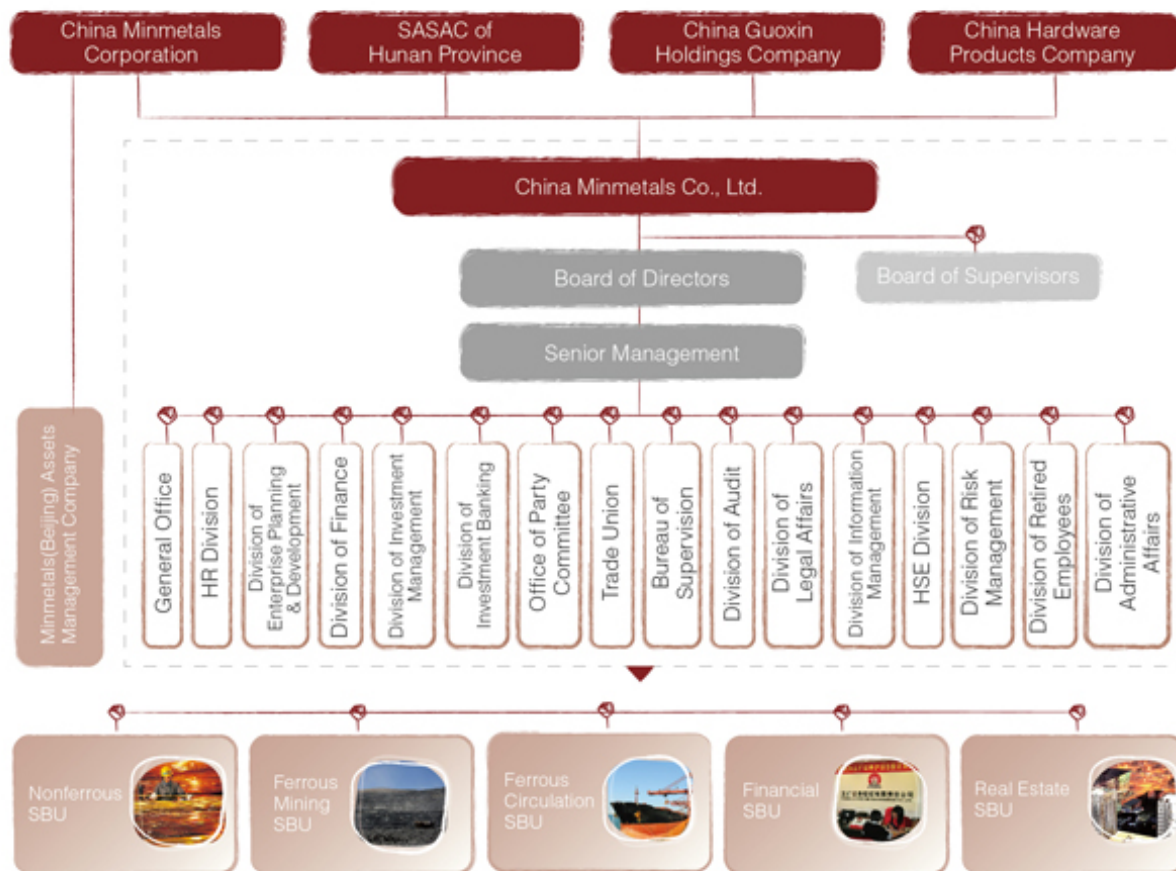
China Minmetals Corporation

SASAC of Hunan Province

China Guoxin Holdings Company

China Hardware Products Company

China Minmetals Co., Ltd.

Board of Directors

Board of Supervisors

Senior Management

Minmetals(Beijing) Assets Management Company

General Office

HR Division

Division of Enterprise Planning & Development

Division of Finance

Division of Investment Management

Division of Investment Banking

Office of Party Committee

Trade Union

Bureau of Supervision

Division of Audit

Division of Legal Affairs

Division of Information Management

HSE Division

Division of Risk Management

Division of Retired Employees

Division of Administrative Affairs

Nonferrous SBU

Ferrous Mining SBU

Ferrous Circulation SBU

Financial SBU

Real Estate SBU